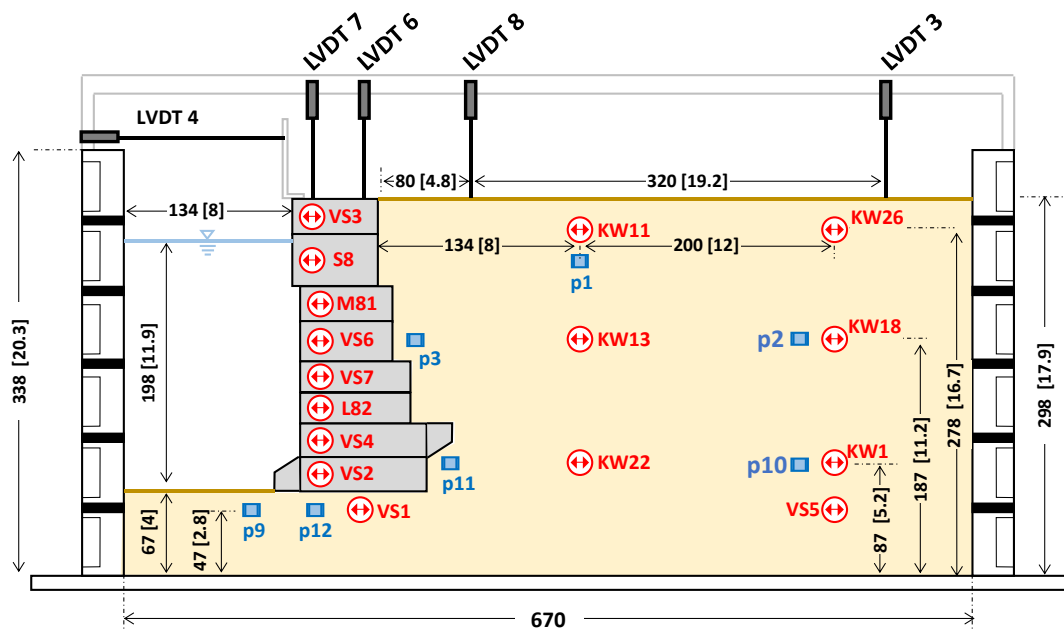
LVDT 7 LVDT 6 LVDT 8 LVDT 3

LVDT 4

80 [4.8]

320 [19.2]

134 [8]

VS3

S8

134 [8]

KW11

200 [12]

KW26

p1

M81

VS6

p3

KW13

p2

KW18

VS7

L82

VS4

VS2

p11

KW22

p10

KW1

VS1

VS5

p9

p12

338 [20.3]

198 [11.9]

67 [4]

47 [2.8]

87 [5.2]

187 [11.2]

278 [16.7]

298 [17.9]

670